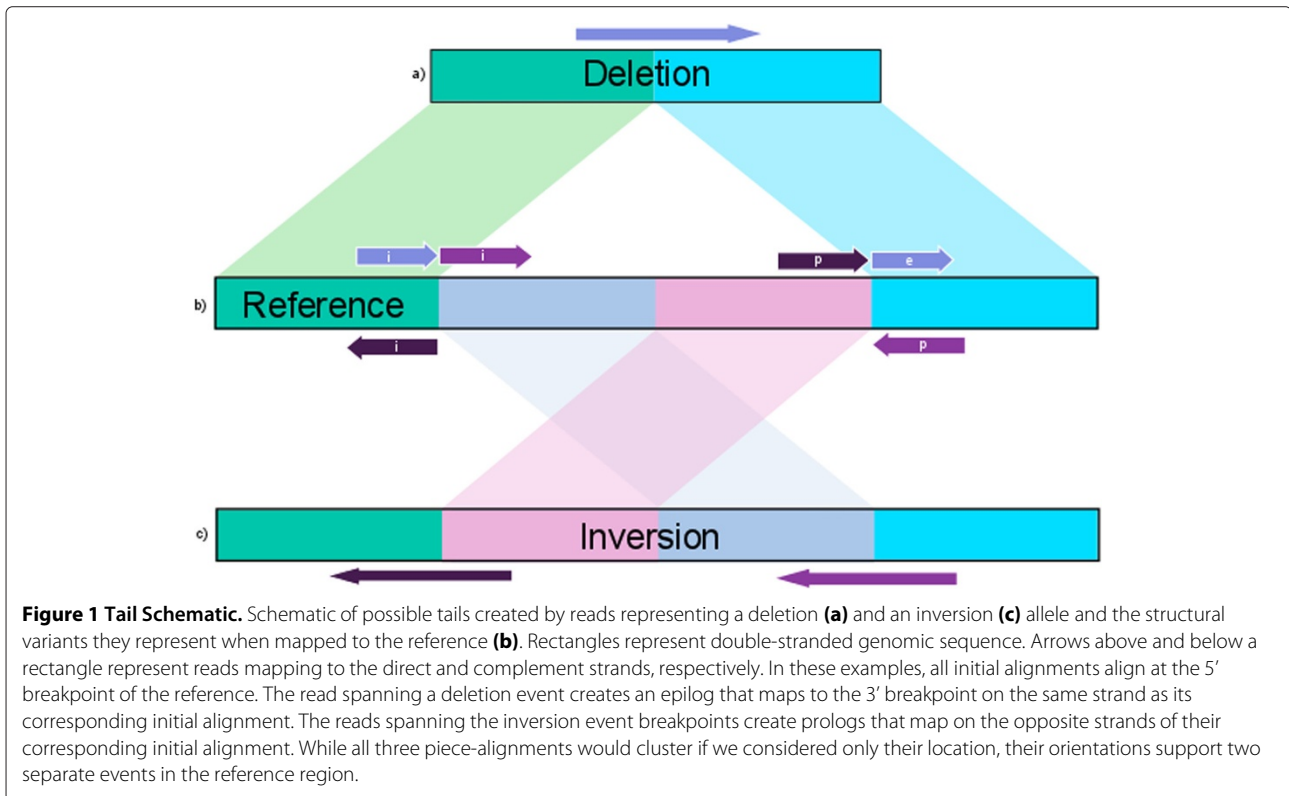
a)

Deletion

i i p e

b)

Reference

i p

c)

Inversion

**Figure 1 Tail Schematic.** Schematic of possible tails created by reads representing a deletion **(a)** and an inversion **(c)** allele and the structural variants they represent when mapped to the reference **(b)**. Rectangles represent double-stranded genomic sequence. Arrows above and below a rectangle represent reads mapping to the direct and complement strands, respectively. In these examples, all initial alignments align at the 5′ breakpoint of the reference. The read spanning a deletion event creates an epilog that maps to the 3′ breakpoint on the same strand as its corresponding initial alignment. The reads spanning the inversion event breakpoints create prologs that map on the opposite strands of their corresponding initial alignment. While all three piece-alignments would cluster if we considered only their location, their orientations support two separate events in the reference region.